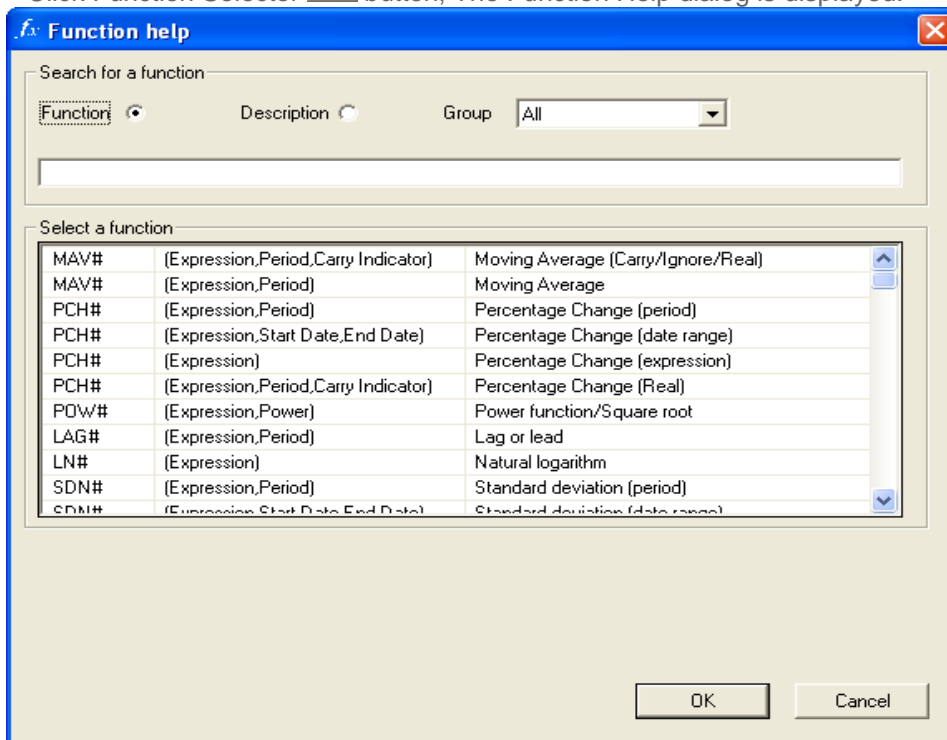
Click Function Selector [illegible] button, The Function Help dialog is displayed.

$fx$ Function help

Search for a function

Function Description Group All

Select a function

| MAV# | (Expression,Period,Carry Indicator) | Moving Average (Carry/Ignore/Real) |
|---|---|---|
| MAV# | (Expression,Period) | Moving Average |
| PCH# | (Expression,Period) | Percentage Change (period) |
| PCH# | (Expression,Start Date,End Date) | Percentage Change (date range) |
| PCH# | (Expression) | Percentage Change (expression) |
| PCH# | (Expression,Period,Carry Indicator) | Percentage Change (Real) |
| POW# | (Expression,Power) | Power function/Square root |
| LAG# | (Expression,Period) | Lag or lead |
| LN# | (Expression) | Natural logarithm |
| SDN# | (Expression,Period) | Standard deviation (period) |
| SDN# | (Expression,Start Date,End Date) | Standard deviation (date range) |

OK Cancel